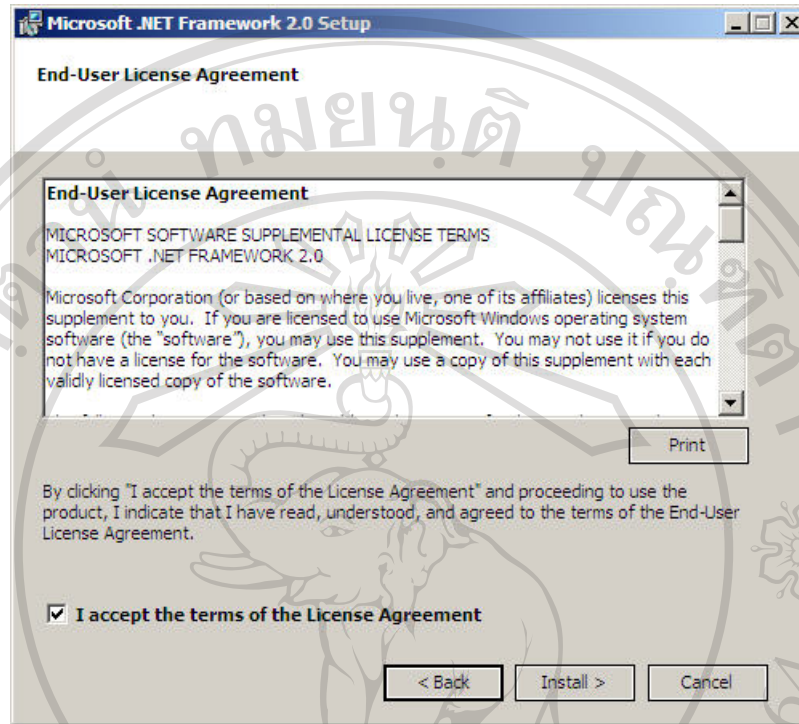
Microsoft .NET Framework 2.0 Setup

End-User License Agreement

ทมยนต

End-User License Agreement

MICROSOFT SOFTWARE SUPPLEMENTAL LICENSE TERMS
MICROSOFT .NET FRAMEWORK 2.0

Microsoft Corporation (or based on where you live, one of its affiliates) licenses this supplement to you. If you are licensed to use Microsoft Windows operating system software (the "software"), you may use this supplement. You may not use it if you do not have a license for the software. You may use a copy of this supplement with each validly licensed copy of the software.

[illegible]

Print

By clicking "I accept the terms of the License Agreement" and proceeding to use the product, I indicate that I have read, understood, and agreed to the terms of the End-User License Agreement.

I accept the terms of the License Agreement

< Back

Install >

Cancel